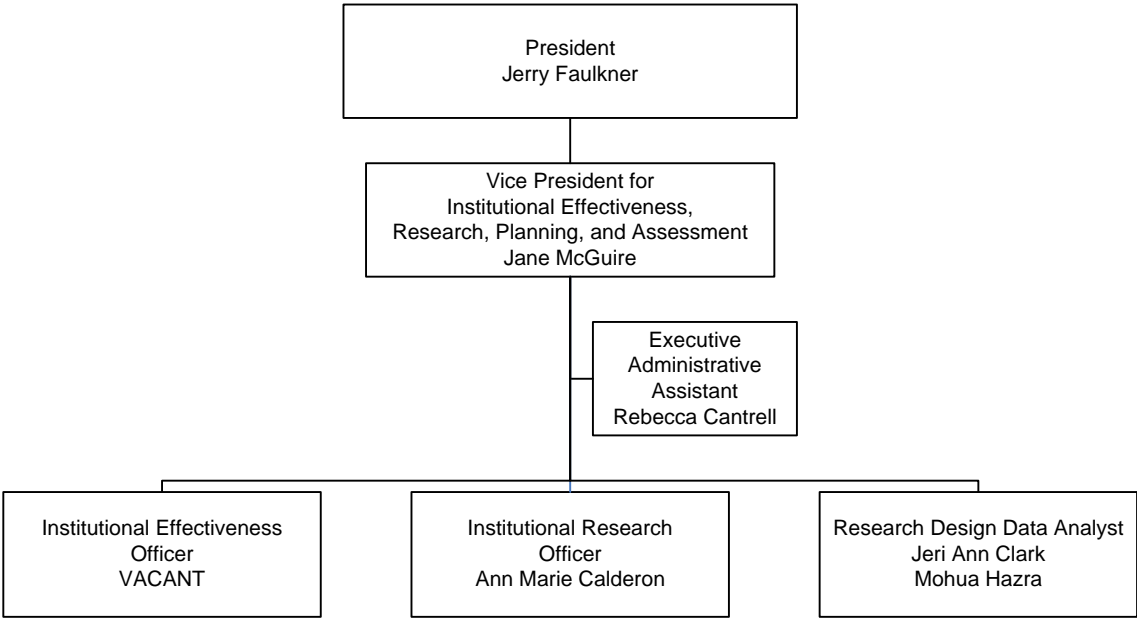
President
Jerry Faulkner

Vice President for
Institutional Effectiveness,
Research, Planning, and Assessment
Jane McGuire

Executive
Administrative
Assistant
Rebecca Cantrell

Institutional Effectiveness
Officer
VACANT

Institutional Research
Officer
Ann Marie Calderon

Research Design Data Analyst
Jeri Ann Clark
Mohua Hazra